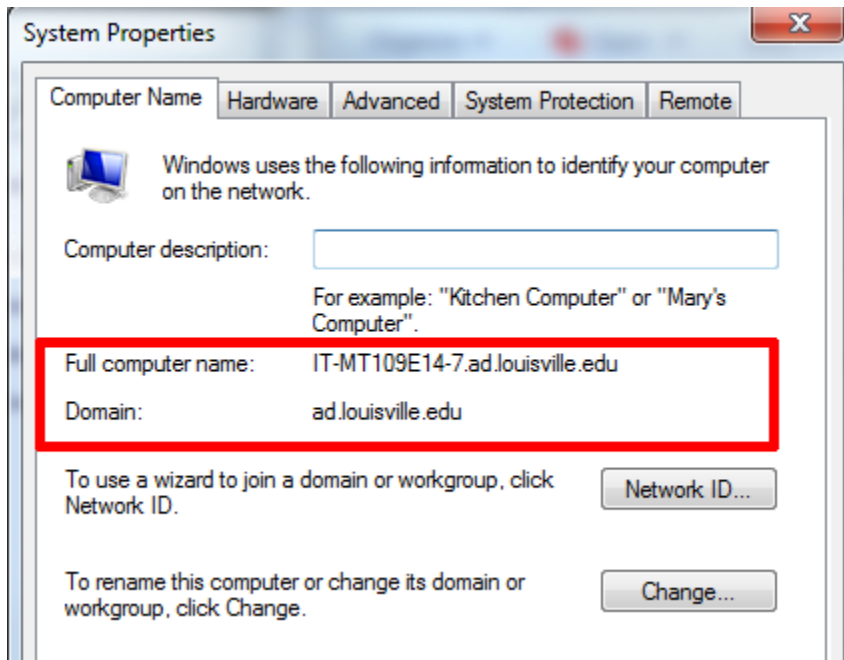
System Properties

Computer Name | Hardware | Advanced | System Protection | Remote

Windows uses the following information to identify your computer on the network.

Computer description:

For example: "Kitchen Computer" or "Mary's Computer".

Full computer name: IT-MT109E14-7.ad.louisville.edu

Domain: ad.louisville.edu

To use a wizard to join a domain or workgroup, click Network ID.

Network ID...

To rename this computer or change its domain or workgroup, click Change.

Change...